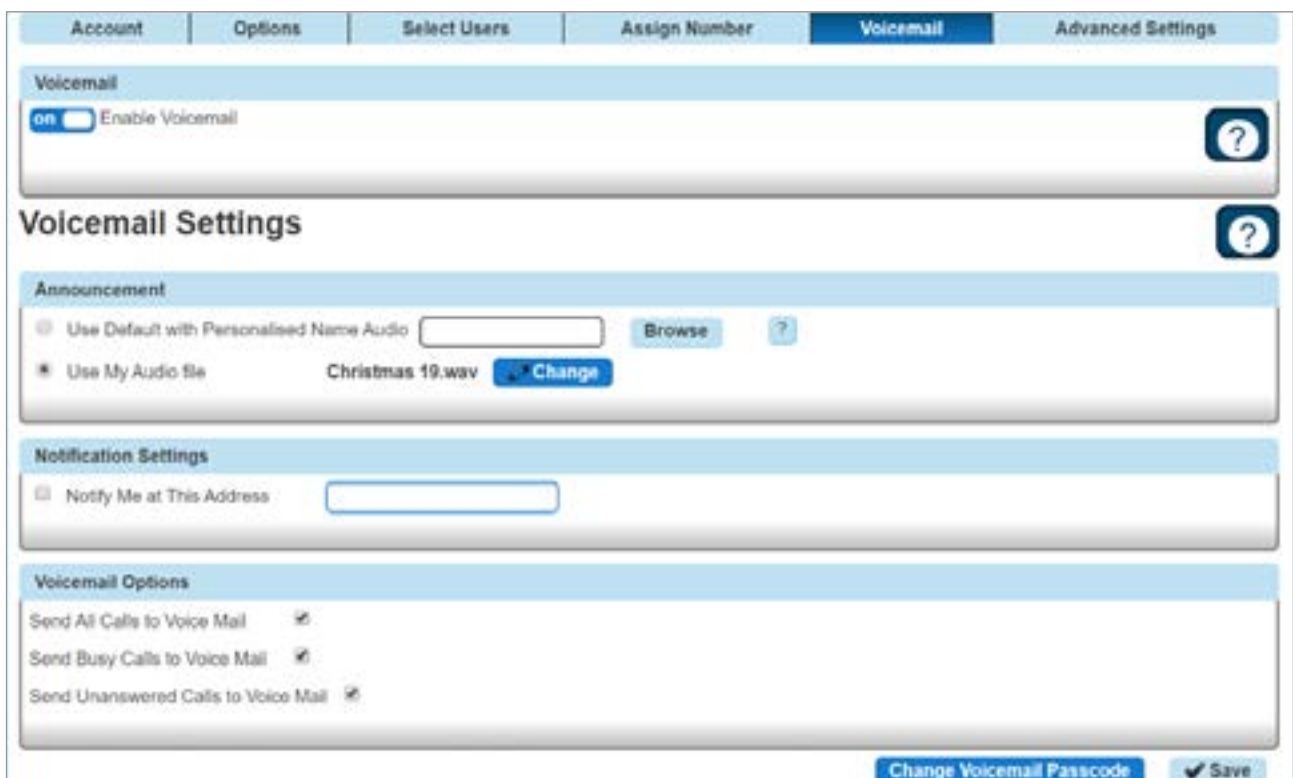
Account | Options | Select Users | Assign Number | Voicemail | Advanced Settings

Voicemail

on Enable Voicemail

?

Voicemail Settings

?

Announcement

Use Default with Personalised Name Audio Browse ?

Use My Audio file Christmas 19.wav Change

Notification Settings

Notify Me at This Address

Voicemail Options

Send All Calls to Voice Mail

Send Busy Calls to Voice Mail

Send Unanswered Calls to Voice Mail

Change Voicemail Passcode Save